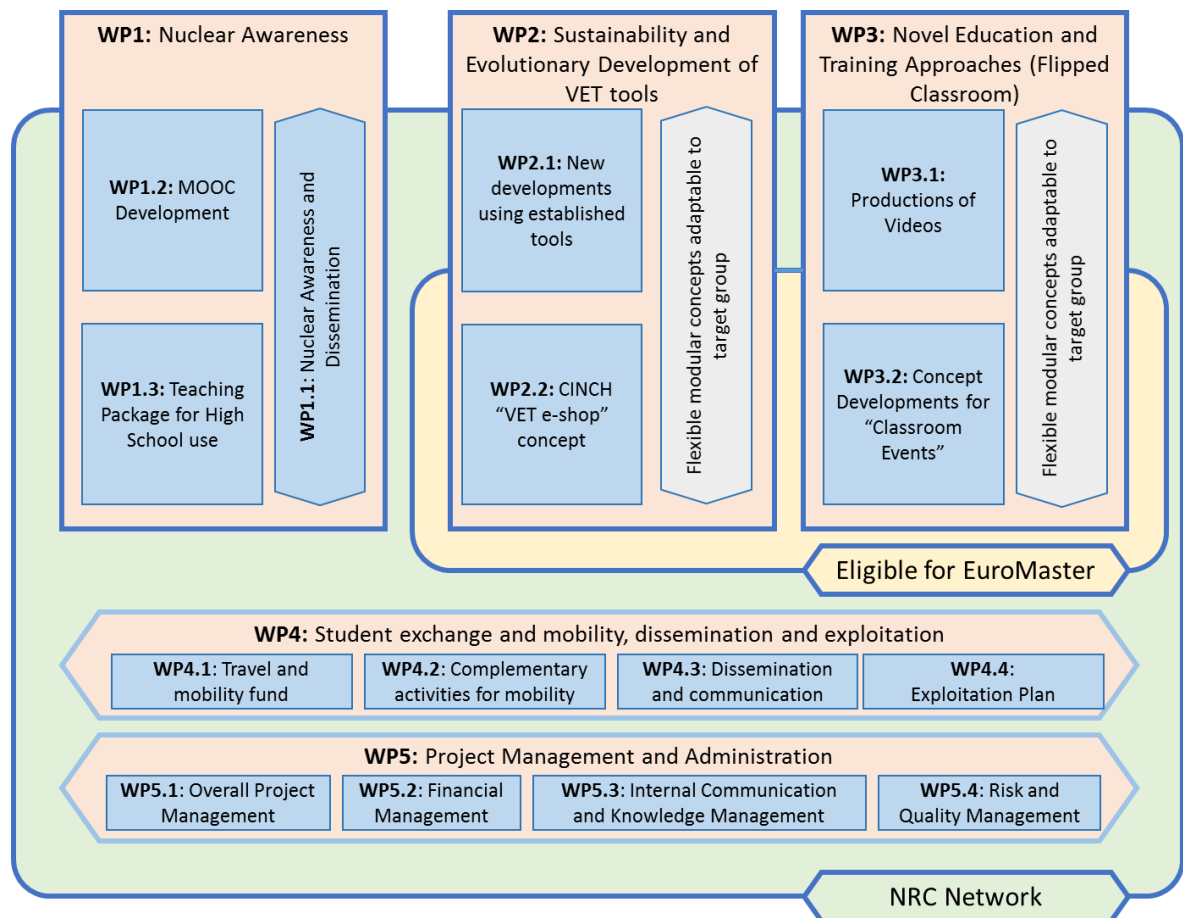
**WP1:** Nuclear Awareness

**WP1.2:** MOOC Development

**WP1.3:** Teaching Package for High School use

**WP1.1:** Nuclear Awareness and Dissemination

**WP2:** Sustainability and Evolutionary Development of VET tools

**WP2.1:** New developments using established tools

**WP2.2:** CINCH "VET e-shop" concept

Flexible modular concepts adaptable to target group

**WP3:** Novel Education and Training Approaches (Flipped Classroom)

**WP3.1:** Productions of Videos

**WP3.2:** Concept Developments for "Classroom Events"

Flexible modular concepts adaptable to target group

Eligible for EuroMaster

**WP4:** Student exchange and mobility, dissemination and exploitation

**WP4.1:** Travel and mobility fund

**WP4.2:** Complementary activities for mobility

**WP4.3:** Dissemination and communication

**WP4.4:** Exploitation Plan

**WP5:** Project Management and Administration

**WP5.1:** Overall Project Management

**WP5.2:** Financial Management

**WP5.3:** Internal Communication and Knowledge Management

**WP5.4:** Risk and Quality Management

NRC Network